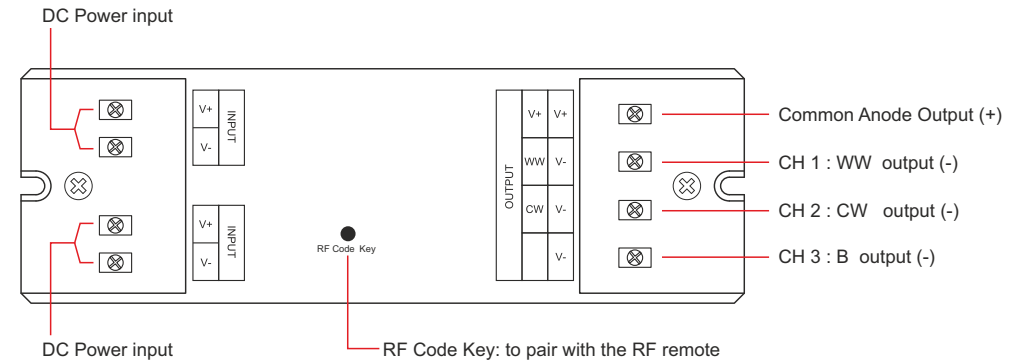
DC Power input

V+
V-
INPUT

V+
V-
INPUT

RF Code Key

OUTPUT
V+
WW
CW
V+
V-
V-
V-

Common Anode Output (+)

CH 1 : WW output (-)

CH 2 : CW output (-)

CH 3 : B output (-)

DC Power input

RF Code Key: to pair with the RF remote